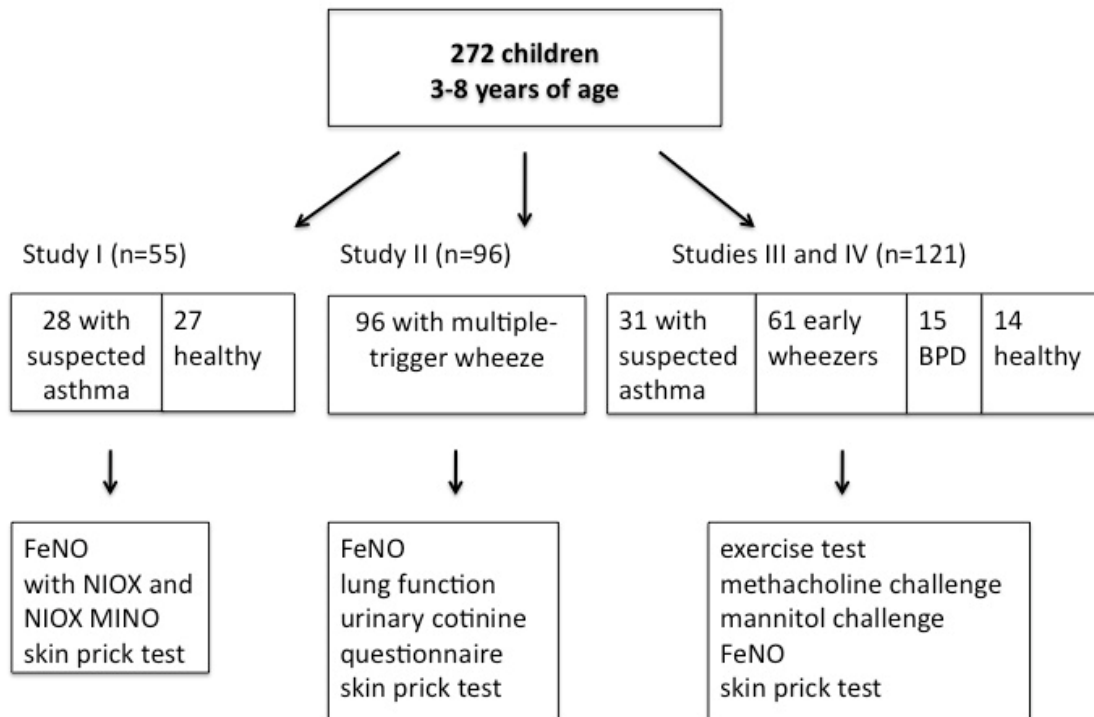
272 children
3-8 years of age

Study I (n=55)

28 with suspected asthma

27 healthy

FeNO
with NIOX and NIOX MINO
skin prick test

Study II (n=96)

96 with multiple-trigger wheeze

FeNO
lung function
urinary cotinine
questionnaire
skin prick test

Studies III and IV (n=121)

31 with suspected asthma

61 early wheezers

15 BPD

14 healthy

exercise test
methacholine challenge
mannitol challenge
FeNO
skin prick test